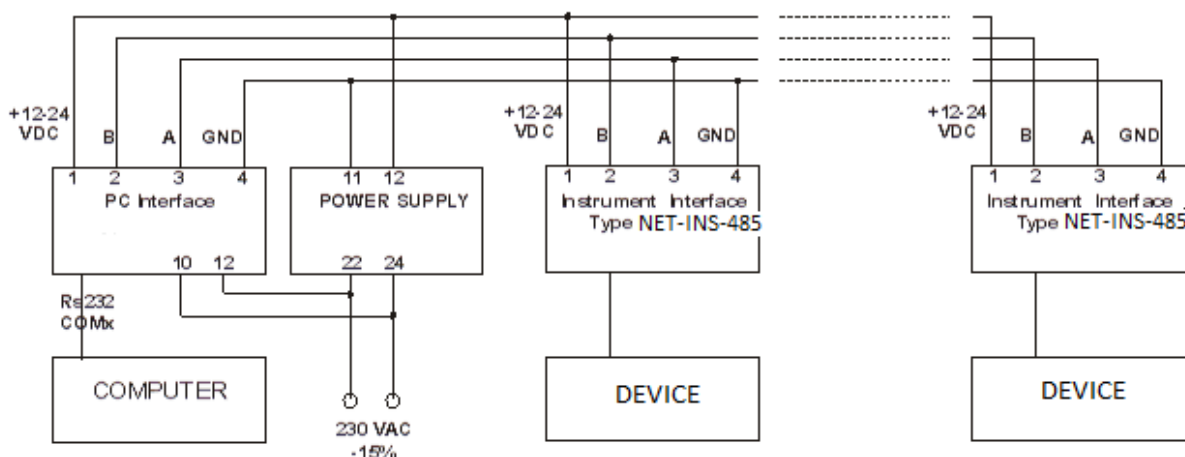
+12-24 VDC
B
A
GND
1 2 3 4
PC Interface
10 12
Rs232 COMx
COMPUTER

11 12
POWER SUPPLY
22 24
230 VAC -15%

+12-24 VDC
B
A
GND
1 2 3 4
Instrument Interface
Type NET-INS-485
DEVICE

+12-24 VDC
B
A
GND
1 2 3 4
Instrument Interface
Type NET-INS-485
DEVICE